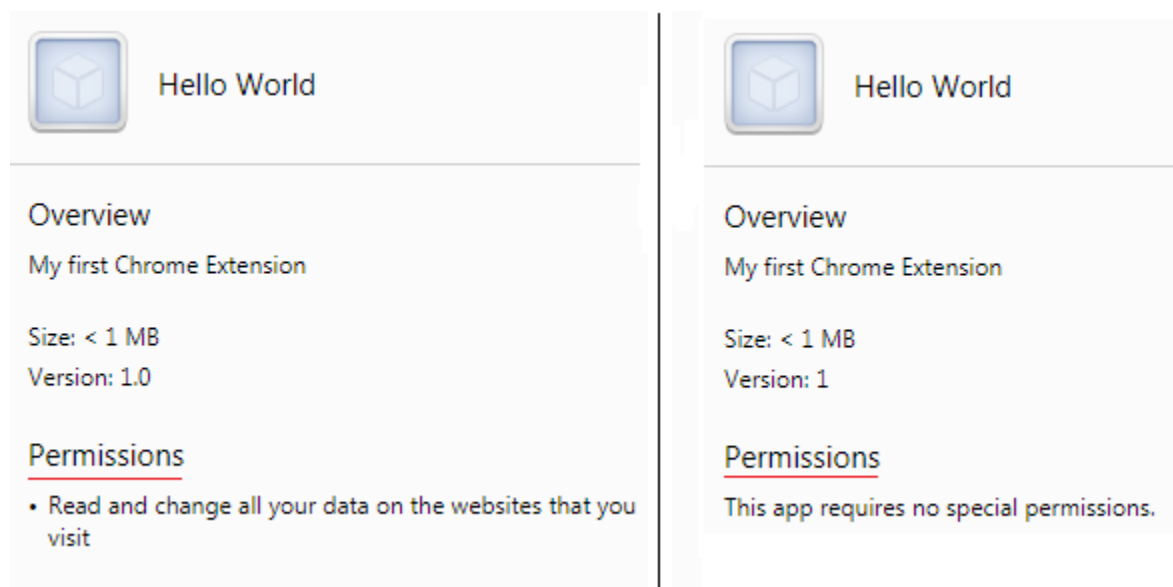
Hello World

Overview

My first Chrome Extension

Size: < 1 MB

Version: 1.0

Permissions

• Read and change all your data on the websites that you visit

Hello World

Overview

My first Chrome Extension

Size: < 1 MB

Version: 1

Permissions

This app requires no special permissions.